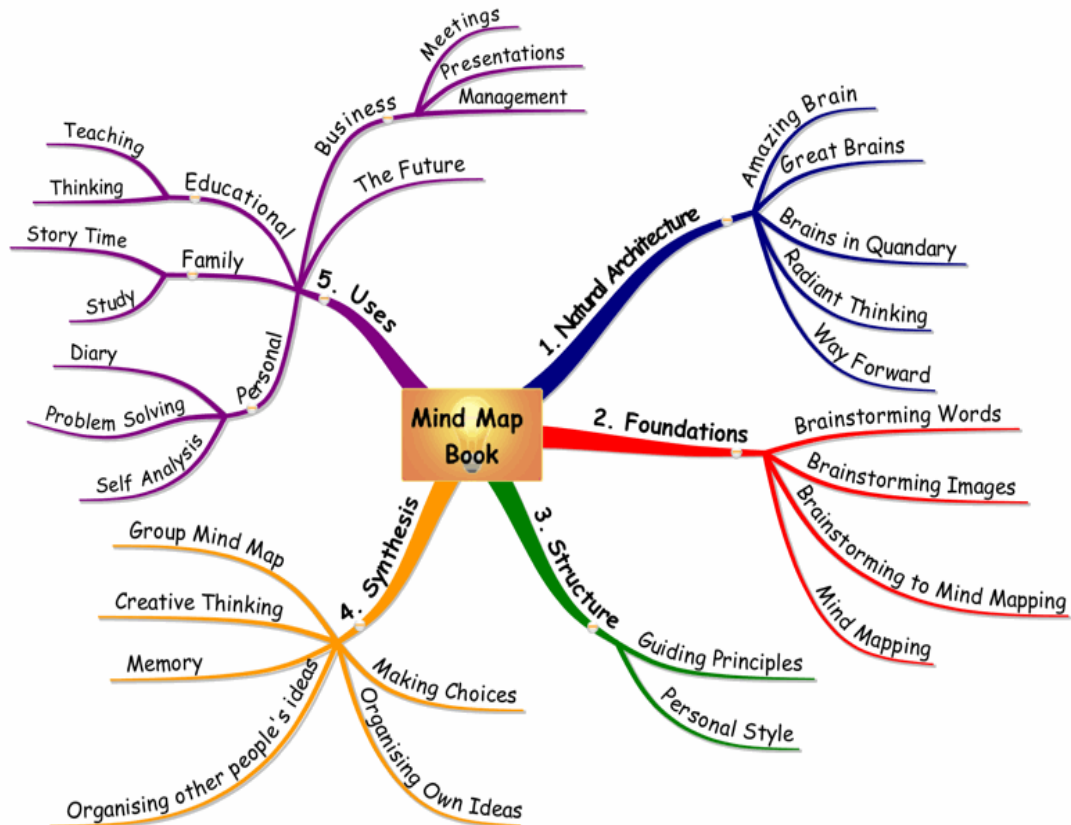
Mind Map Book

1. Natural Architecture
Amazing Brain
Great Brains
Brains in Quandary
Radiant Thinking
Way Forward

2. Foundations
Brainstorming Words
Brainstorming Images
Brainstorming to Mind Mapping
Mind Mapping

3. Structure
Guiding Principles
Personal Style

4. Synthesis
Group Mind Map
Creative Thinking
Memory
Making Choices
Organising other people's ideas
Organising Own Ideas

5. Uses
Business
Meetings
Presentations
Management
The Future
Educational
Teaching
Thinking
Family
Story Time
Study
Personal
Diary
Problem Solving
Self Analysis